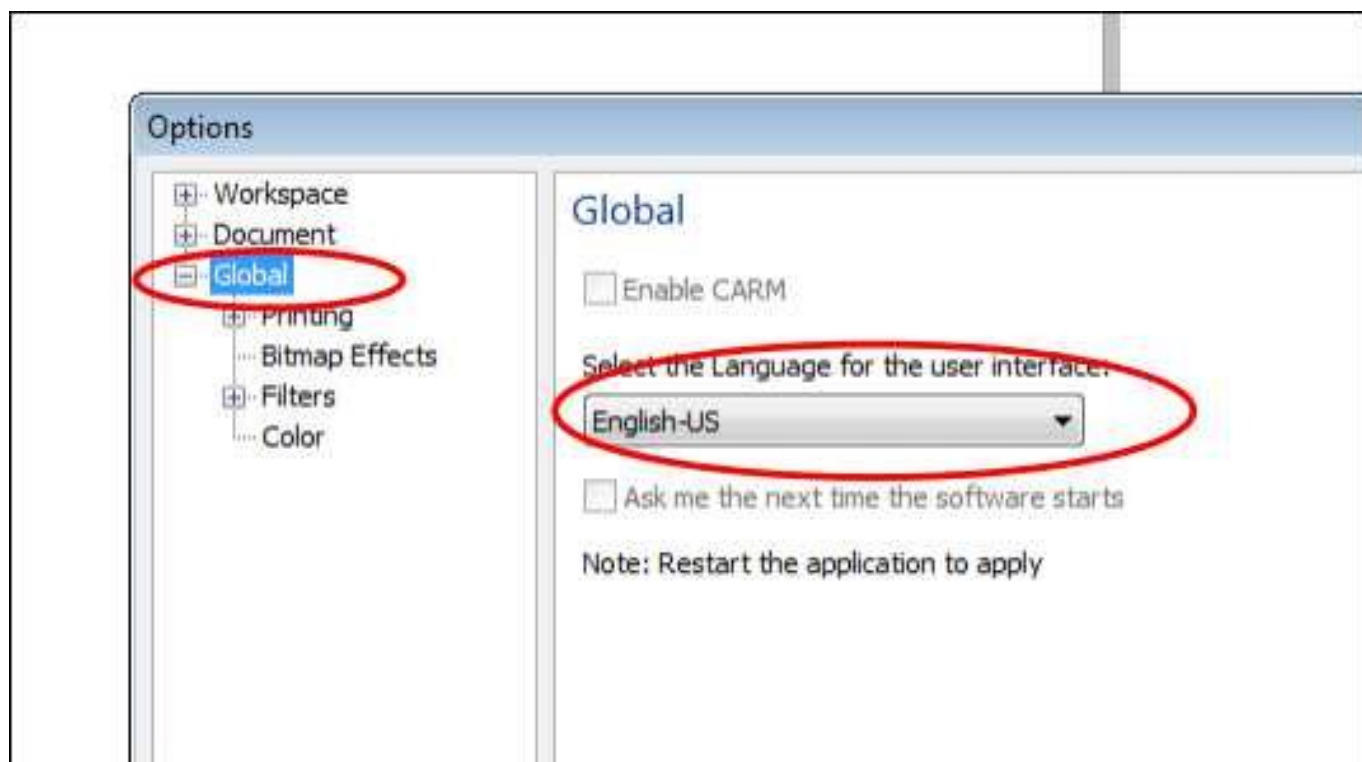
Options

Workspace
Document
Global
Printing
Bitmap Effects
Filters
Color

Global

Enable CARM

Select the Language for the user interface:

English-US

Ask me the next time the software starts

Note: Restart the application to apply